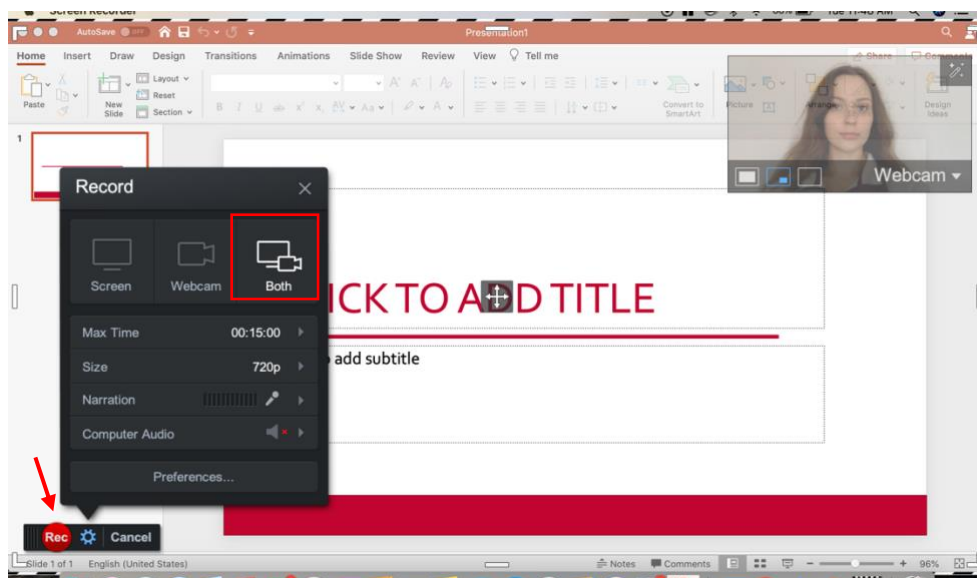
Screen Recorder

AutoSave OFF

Presentation1

Home Insert Draw Design Transitions Animations Slide Show Review View Tell me

Share Comments

Paste

New Slide

Layout

Reset

Section

Convert to SmartArt

Picture

Arrange

Design Ideas

1

Record

Screen

Webcam

Both

Max Time 00:15:00

Size 720p

Narration

Computer Audio

Preferences...

ICK TO ADD TITLE

add subtitle

Webcam

Rec

Cancel

Slide 1 of 1 English (United States)

Notes Comments

96%